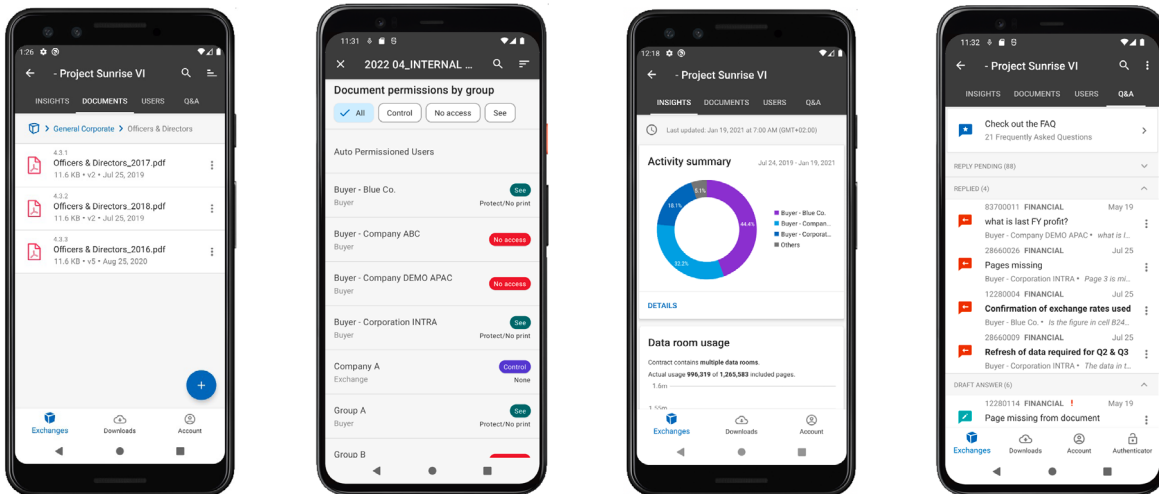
1:26

- Project Sunrise VI

INSIGHTS DOCUMENTS USERS Q&A

General Corporate > Officers & Directors

4.3.1
Officers & Directors_2017.pdf
11.6 KB • v2 • Jul 25, 2019

4.3.2
Officers & Directors_2018.pdf
11.6 KB • v2 • Jul 25, 2019

4.3.3
Officers & Directors_2016.pdf
11.6 KB • v5 • Aug 25, 2020

+

Exchanges Downloads Account

11:31

2022 04_INTERNAL ...

Document permissions by group

All Control No access See

Auto Permissioned Users

Buyer - Blue Co.
Buyer
See
Protect/No print

Buyer - Company ABC
Buyer
No access

Buyer - Company DEMO APAC
Buyer
No access

Buyer - Corporation INTRA
Buyer
See
Protect/No print

Company A
Exchange
Control
None

Group A
Buyer
See
Protect/No print

Group B

12:18

- Project Sunrise VI

INSIGHTS DOCUMENTS USERS Q&A

Last updated: Jan 19, 2021 at 7:00 AM (GMT+02:00)

Activity summary
Jul 24, 2019 - Jan 19, 2021

5.1%
18.1%
44.4%
32.2%

Buyer - Blue Co.
Buyer - Compan...
Buyer - Corporati...
Others

DETAILS

Data room usage

Contract contains multiple data rooms.
Actual usage 996,319 of 1,265,583 included pages.

1.6m
1.55m

Exchanges Downloads Account

11:32

- Project Sunrise VI

INSIGHTS DOCUMENTS USERS Q&A

Check out the FAQ
21 Frequently Asked Questions

REPLY PENDING (88)

REPLIED (4)

83700011 FINANCIAL May 19
what is last FY profit?
Buyer - Company DEMO APAC • what is l...

28660026 FINANCIAL Jul 25
Pages missing
Buyer - Corporation INTRA • Page 3 is mi...

12280004 FINANCIAL Jul 25
Confirmation of exchange rates used
Buyer - Blue Co. • Is the figure in cell B24...

28660009 FINANCIAL Jul 25
Refresh of data required for Q2 & Q3
Buyer - Corporation INTRA • The data in t...

DRAFT ANSWER (6)

12280114 FINANCIAL ! May 19
Page missing from document

Exchanges Downloads Account Authenticator